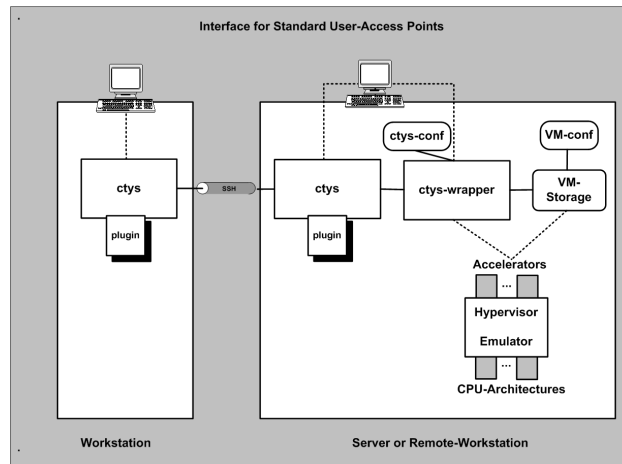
Interface for Standard User-Access Points

ctys

plugin

SSH

ctys

plugin

ctys-conf

ctys-wrapper

VM-conf

VM-Storage

Accelerators

...

Hypervisor

Emulator

...

CPU-Architectures

Workstation

Server or Remote-Workstation